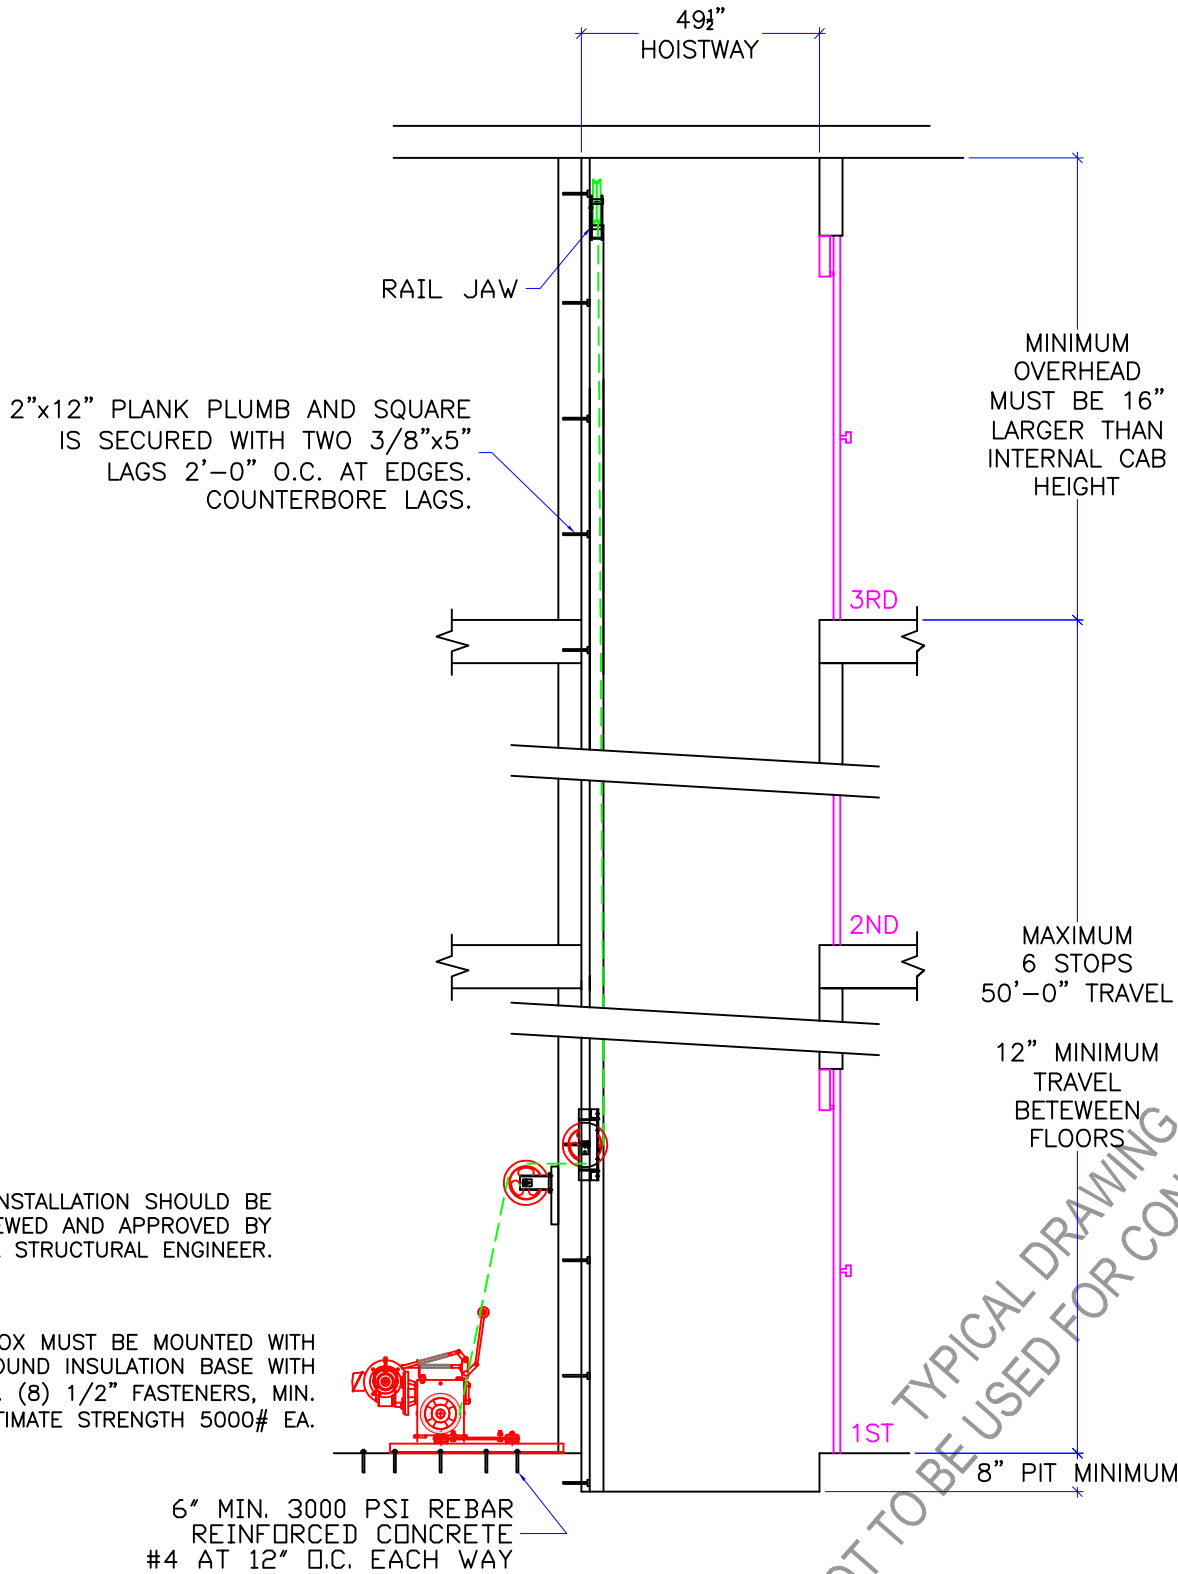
$49\frac{1}{2}$"
HOISTWAY

RAIL JAW

2"x12" PLANK PLUMB AND SQUARE IS SECURED WITH TWO 3/8"x5" LAGS 2'–0" O.C. AT EDGES. COUNTERBORE LAGS.

MINIMUM OVERHEAD MUST BE 16" LARGER THAN INTERNAL CAB HEIGHT

3RD

2ND

MAXIMUM 6 STOPS 50'–0" TRAVEL

12" MINIMUM TRAVEL BETEWEEN FLOORS

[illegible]NSTALLATION SHOULD BE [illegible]EWED AND APPROVED BY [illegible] STRUCTURAL ENGINEER.

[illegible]OX MUST BE MOUNTED WITH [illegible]OUND INSULATION BASE WITH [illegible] (8) 1/2" FASTENERS, MIN. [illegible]TIMATE STRENGTH 5000# EA.

1ST

8" PIT MINIMUM

TYPICAL DRAWING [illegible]T TO BE USED FOR CO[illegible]

6" MIN. 3000 PSI REBAR REINFORCED CONCRETE #4 AT 12" O.C. EACH WAY